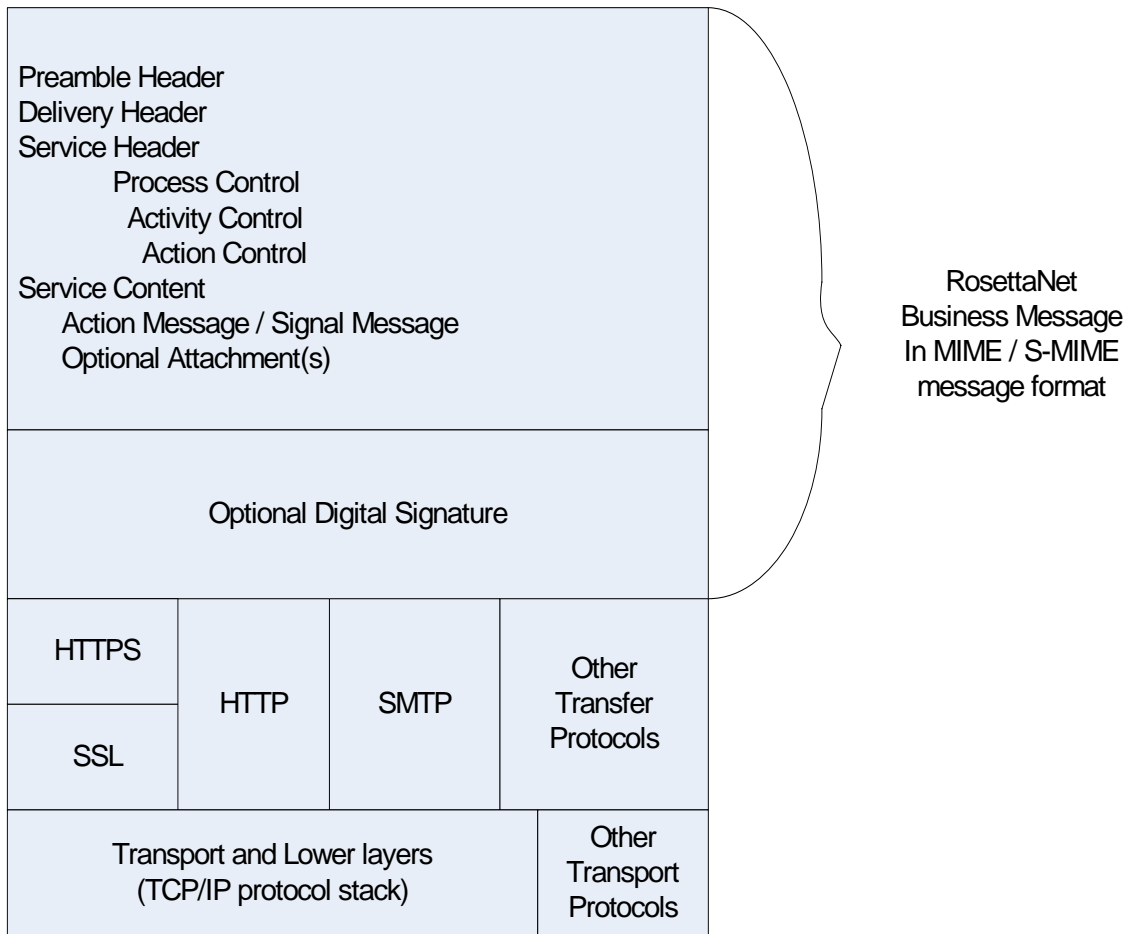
Preamble Header
Delivery Header
Service Header
Process Control
Activity Control
Action Control
Service Content
Action Message / Signal Message
Optional Attachment(s)

Optional Digital Signature

RosettaNet Business Message In MIME / S-MIME message format

HTTPS

SSL

HTTP

SMTP

Other Transfer Protocols

Transport and Lower layers (TCP/IP protocol stack)

Other Transport Protocols